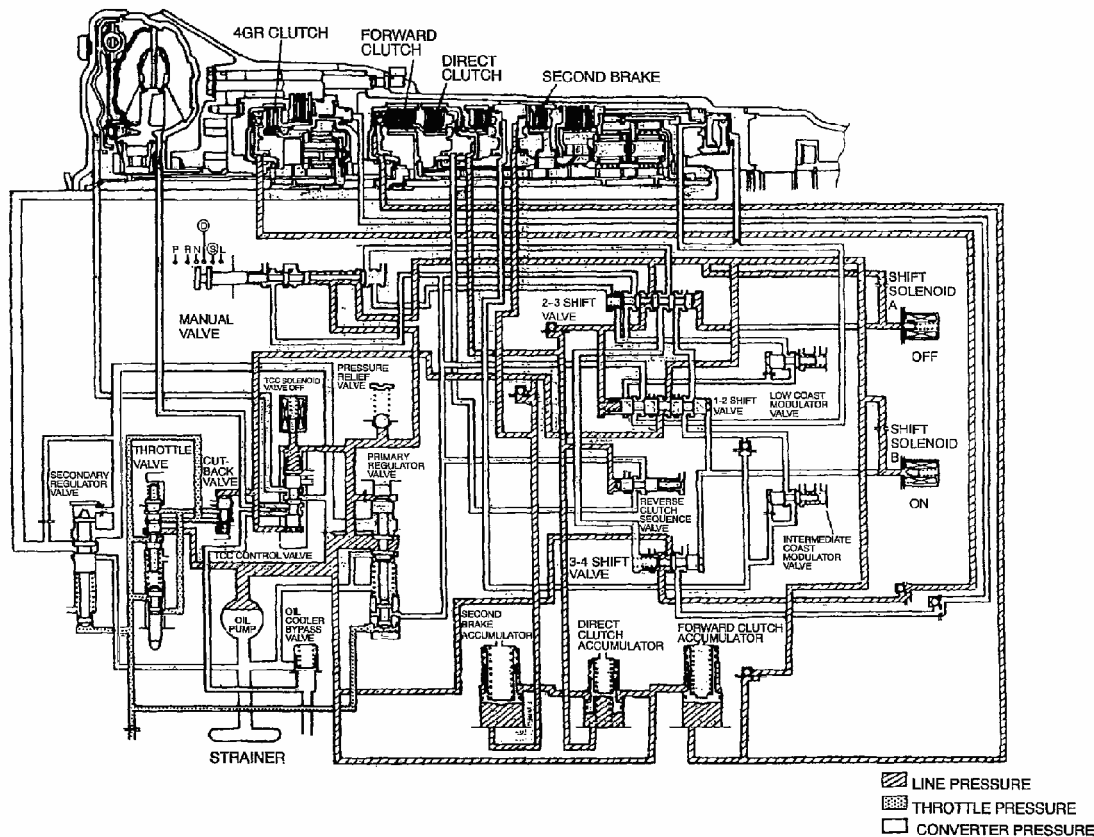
4GR CLUTCH
FORWARD CLUTCH
DIRECT CLUTCH
SECOND BRAKE
D
P R N S L
MANUAL VALVE
SHIFT SOLENOID A
OFF
2-3 SHIFT VALVE
D
TCC SOLENOID VALVE OFF
PRESSURE RELIEF VALVE
1-2 SHIFT VALVE
LOW COAST MODULATOR VALVE
SHIFT SOLENOID B
ON
SECONDARY REGULATOR VALVE
THROTTLE VALVE
CUT-BACK VALVE
PRIMARY REGULATOR VALVE
REVERSE CLUTCH SEQUENCE VALVE
INTERMEDIATE COAST MODULATOR VALVE
TCC CONTROL VALVE
3-4 SHIFT VALVE
OIL PUMP
OIL COOLER BYPASS VALVE
SECOND BRAKE ACCUMULATOR
DIRECT CLUTCH ACCUMULATOR
FORWARD CLUTCH ACCUMULATOR
STRAINER
LINE PRESSURE
THROTTLE PRESSURE
CONVERTER PRESSURE